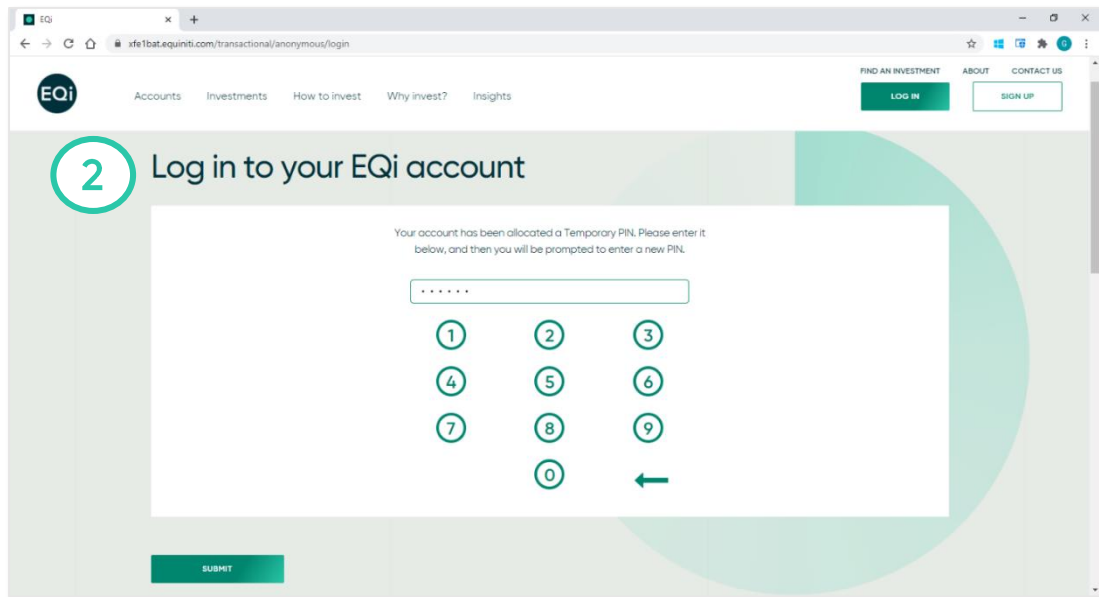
EQi ×

xfe1bat.equiniti.com/transactional/anonymous/login

EQi

Accounts Investments How to invest Why invest? Insights

FIND AN INVESTMENT ABOUT CONTACT US

LOG IN

SIGN UP

2

Log in to your EQi account

Your account has been allocated a Temporary PIN. Please enter it below, and then you will be prompted to enter a new PIN.

••••••

1 2 3
4 5 6
7 8 9
0 ←

SUBMIT